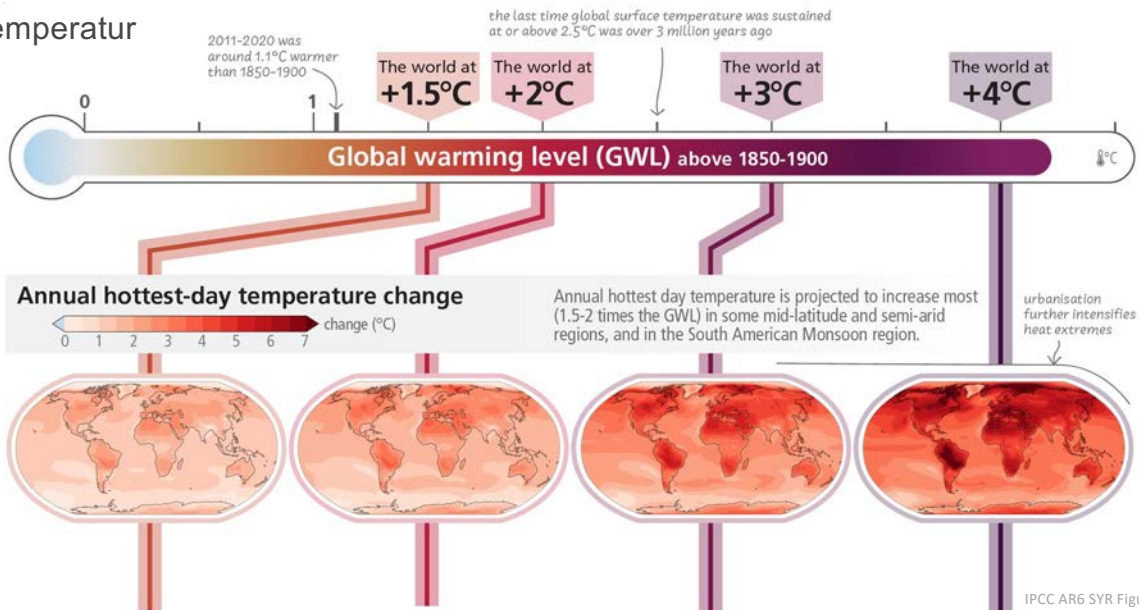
emperatur

2011-2020 was around 1.1°C warmer than 1850-1900

the last time global surface temperature was sustained at or above 2.5°C was over 3 million years ago

0

1

The world at +1.5°C

The world at +2°C

The world at +3°C

The world at +4°C

Global warming level (GWL) above 1850-1900

°C

Annual hottest-day temperature change

0 1 2 3 4 5 6 7 change (°C)

Annual hottest day temperature is projected to increase most (1.5-2 times the GWL) in some mid-latitude and semi-arid regions, and in the South American Monsoon region.

urbanisation further intensifies heat extremes

IPCC AR6 SYR Fig